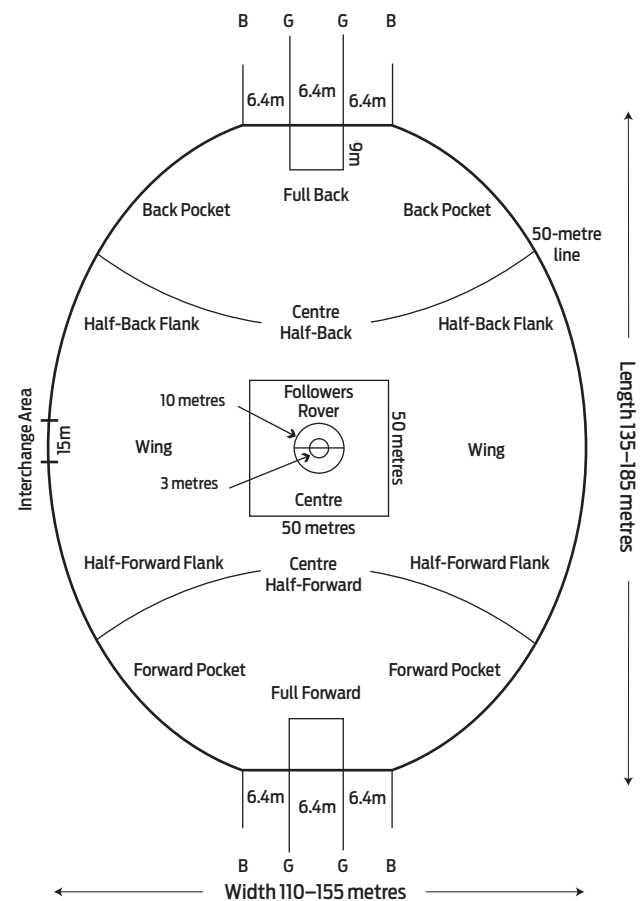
B G G B

6.4m 6.4m 6.4m

9m

Full Back

Back Pocket

Back Pocket

50-metre line

Centre Half-Back

Half-Back Flank

Half-Back Flank

Length 135–185 metres

Interchange Area

15m

Followers Rover

10 metres

50 metres

Wing

Wing

3 metres

Centre

50 metres

Half-Forward Flank

Centre Half-Forward

Half-Forward Flank

Forward Pocket

Forward Pocket

Full Forward

6.4m 6.4m 6.4m

B G G B

Width 110–155 metres